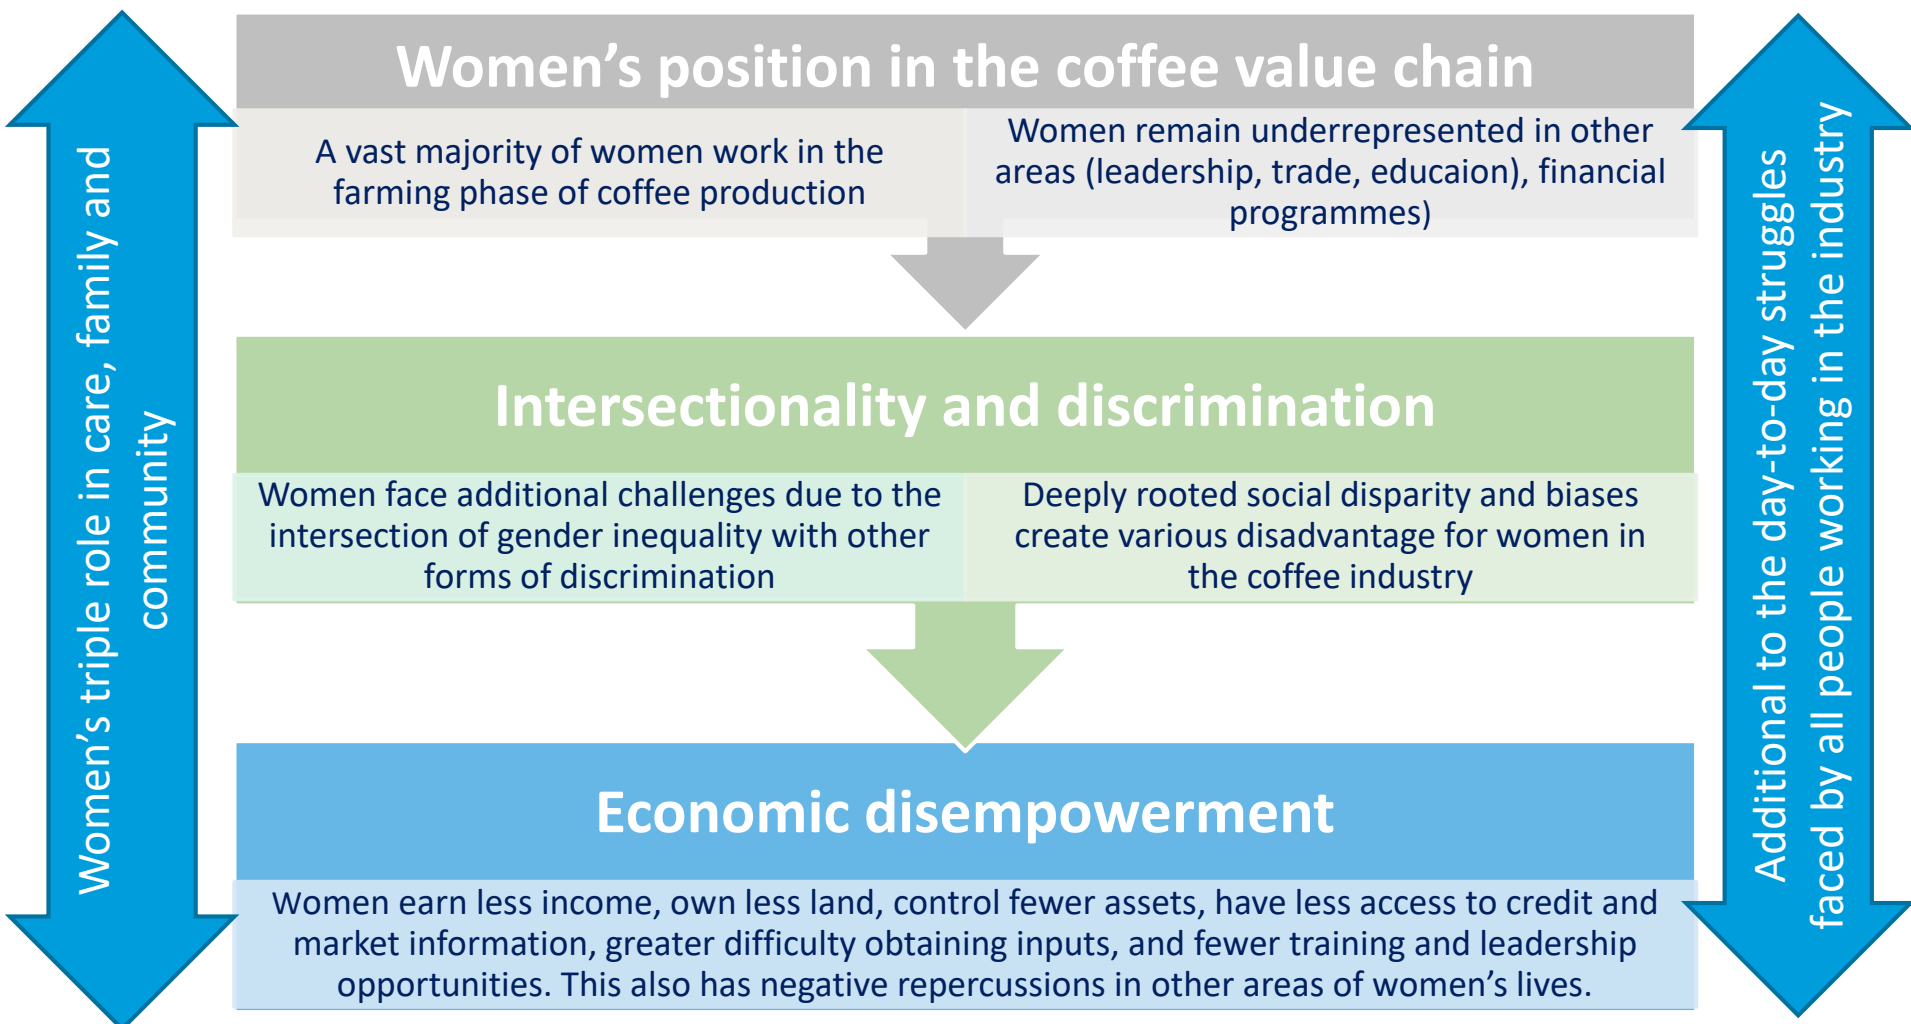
Women's triple role in care, family and community

Women's position in the coffee value chain

A vast majority of women work in the farming phase of coffee production

Women remain underrepresented in other areas (leadership, trade, educaion), financial programmes)

Intersectionality and discrimination

Women face additional challenges due to the intersection of gender inequality with other forms of discrimination

Deeply rooted social disparity and biases create various disadvantage for women in the coffee industry

Economic disempowerment

Women earn less income, own less land, control fewer assets, have less access to credit and market information, greater difficulty obtaining inputs, and fewer training and leadership opportunities. This also has negative repercussions in other areas of women's lives.

Additional to the day-to-day struggles faced by all people working in the industry